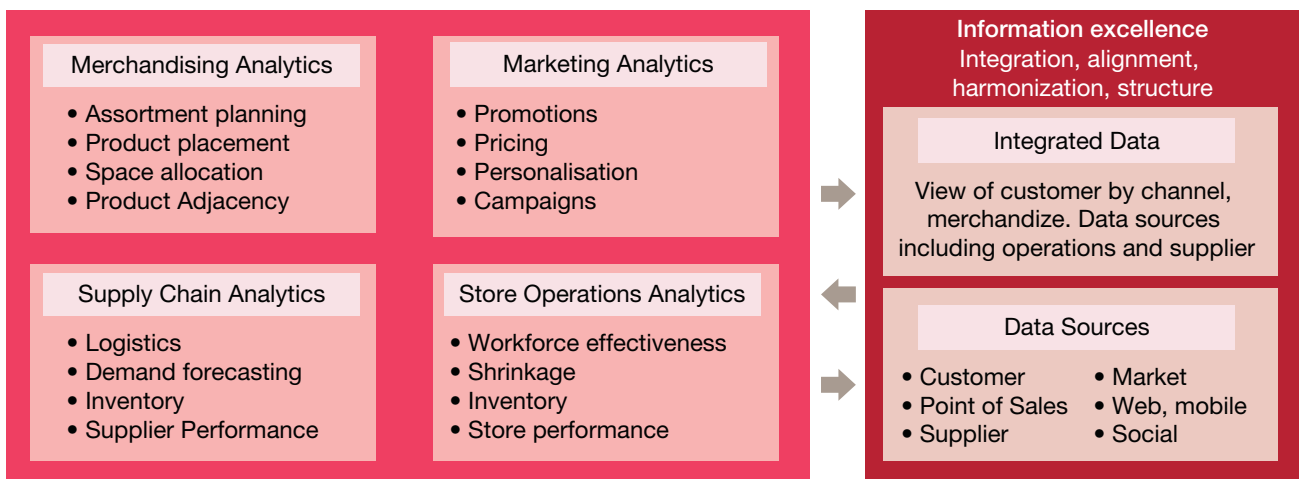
Merchandising Analytics

- Assortment planning
- Product placement
- Space allocation
- Product Adjacency

Marketing Analytics

- Promotions
- Pricing
- Personalisation
- Campaigns

Supply Chain Analytics

- Logistics
- Demand forecasting
- Inventory
- Supplier Performance

Store Operations Analytics

- Workforce effectiveness
- Shrinkage
- Inventory
- Store performance

Information excellence
Integration, alignment, harmonization, structure

Integrated Data

View of customer by channel, merchandize. Data sources including operations and supplier

Data Sources

- Customer
- Point of Sales
- Supplier
- Market
- Web, mobile
- Social